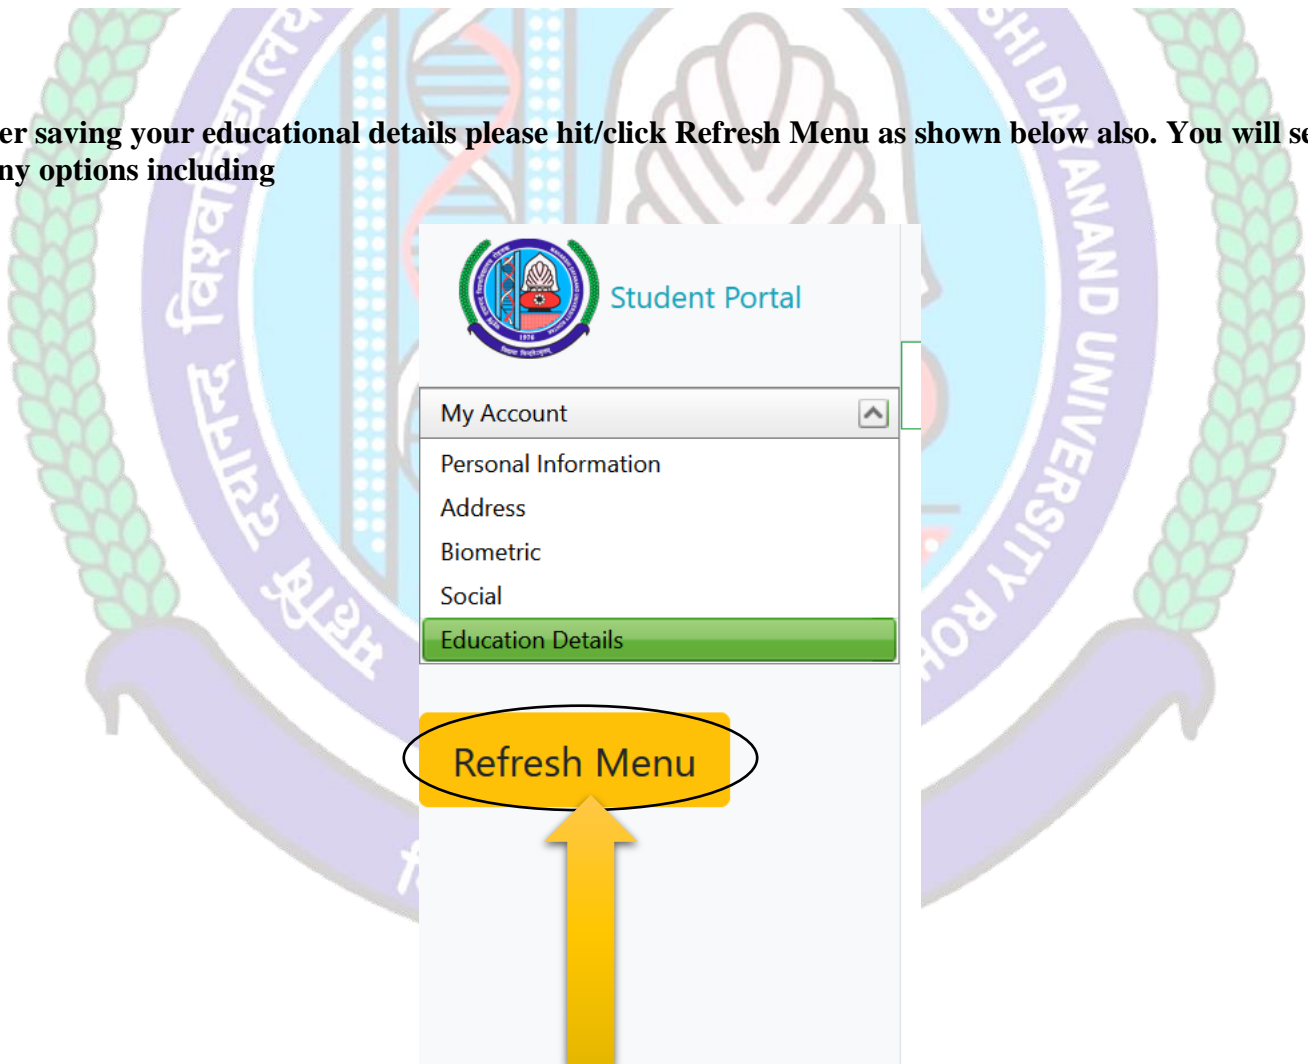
er saving your educational details please hit/click Refresh Menu as shown below also. You will se ny options including

Student Portal

My Account

Personal Information

Address

Biometric

Social

Education Details

Refresh Menu